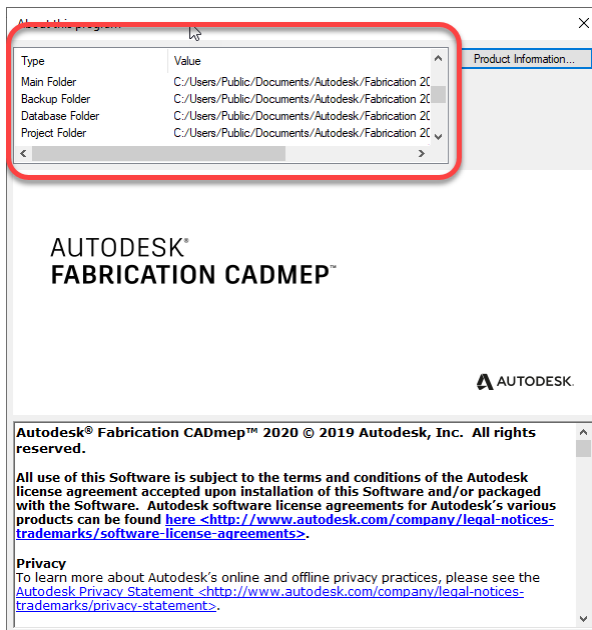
About this program

| Type | Value |
|---|---|
| Main Folder | C:/Users/Public/Documents/Autodesk/Fabrication 20 |
| Backup Folder | C:/Users/Public/Documents/Autodesk/Fabrication 20 |
| Database Folder | C:/Users/Public/Documents/Autodesk/Fabrication 20 |
| Project Folder | C:/Users/Public/Documents/Autodesk/Fabrication 20 |

Product Information...

AUTODESK®
FABRICATION CADMEP™

AUTODESK.

Autodesk® Fabrication CADmep™ 2020 © 2019 Autodesk, Inc. All rights reserved.

All use of this Software is subject to the terms and conditions of the Autodesk license agreement accepted upon installation of this Software and/or packaged with the Software. Autodesk software license agreements for Autodesk's various products can be found here <http://www.autodesk.com/company/legal-notices-trademarks/software-license-agreements>.

Privacy
To learn more about Autodesk's online and offline privacy practices, please see the Autodesk Privacy Statement <http://www.autodesk.com/company/legal-notices-trademarks/privacy-statement>.